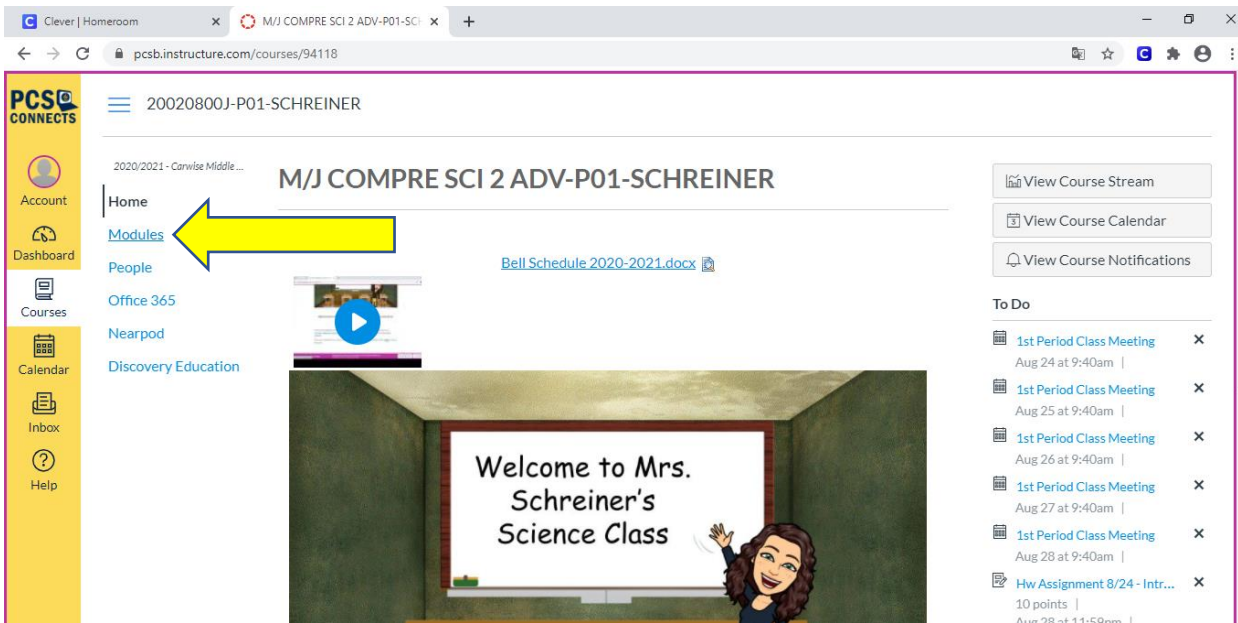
Clever | Homeroom
M/J COMPRE SCI 2 ADV-P01-SC
pcsb.instructure.com/courses/94118

PCS CONNECTS

20020800J-P01-SCHREINER

Account
Dashboard
Courses
Calendar
Inbox
Help

2020/2021 - Carwise Middle ...
Home
Modules
People
Office 365
Nearpod
Discovery Education

M/J COMPRE SCI 2 ADV-P01-SCHREINER

Bell Schedule 2020-2021.docx

Welcome to Mrs. Schreiner's Science Class

View Course Stream
View Course Calendar
View Course Notifications

To Do
1st Period Class Meeting
Aug 24 at 9:40am |
1st Period Class Meeting
Aug 25 at 9:40am |
1st Period Class Meeting
Aug 26 at 9:40am |
1st Period Class Meeting
Aug 27 at 9:40am |
1st Period Class Meeting
Aug 28 at 9:40am |
Hw Assignment 8/24 - Intr...
10 points |
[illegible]